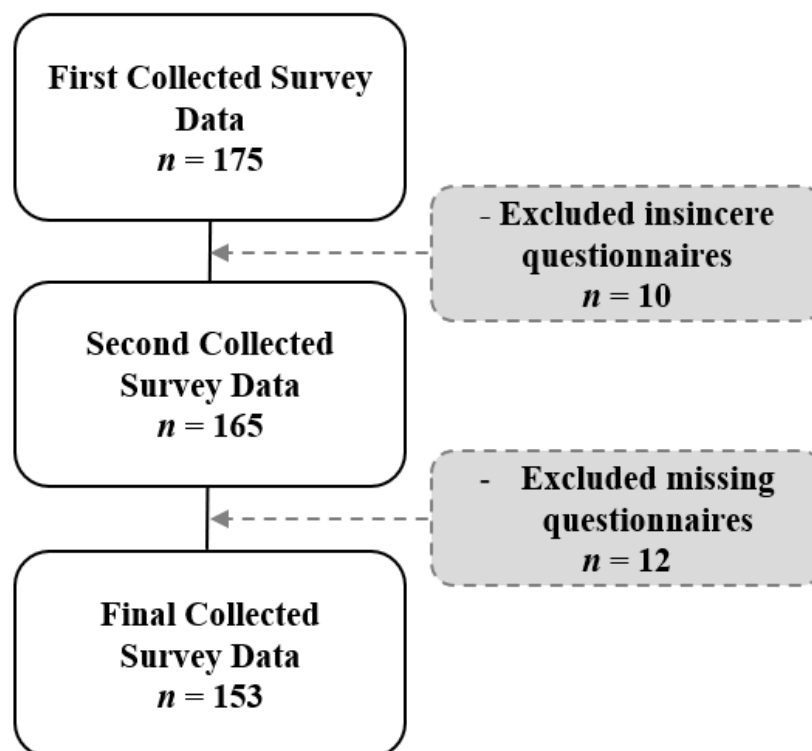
First Collected Survey Data
$n = 175$

- Excluded insincere questionnaires
$n = 10$

Second Collected Survey Data
$n = 165$

- Excluded missing questionnaires
$n = 12$

Final Collected Survey Data
$n = 153$